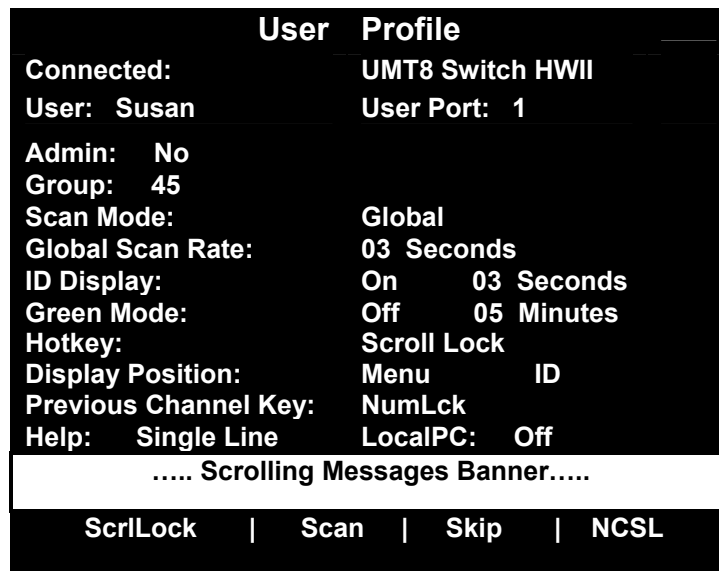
User Profile

Connected: UMT8 Switch HWII

User: Susan User Port: 1

Admin: No
Group: 45
Scan Mode: Global
Global Scan Rate: 03 Seconds
ID Display: On 03 Seconds
Green Mode: Off 05 Minutes
Hotkey: Scroll Lock
Display Position: Menu ID
Previous Channel Key: NumLck
Help: Single Line LocalPC: Off

….. Scrolling Messages Banner…..

ScrlLock | Scan | Skip | NCSL